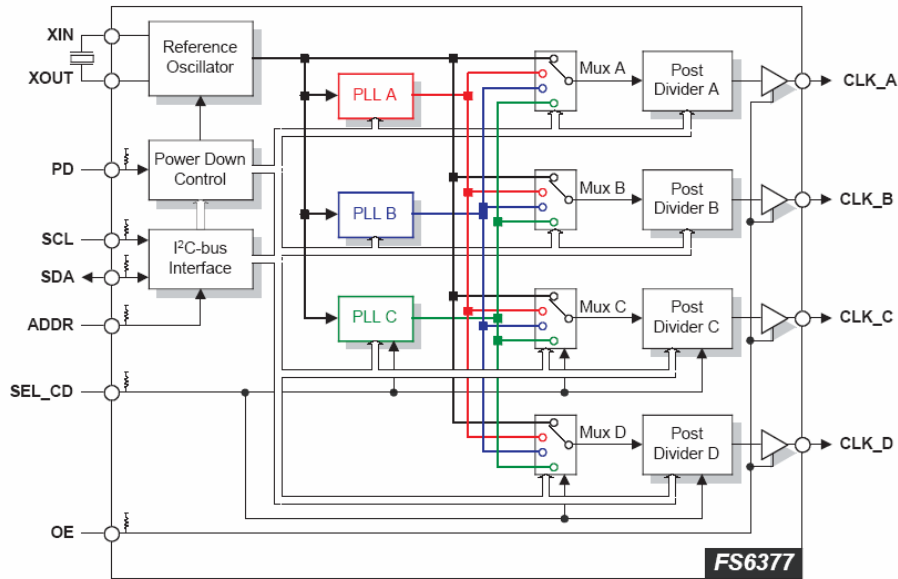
XIN
XOUT
Reference Oscillator
PLL A
Mux A
Post Divider A
CLK_A
PD
Power Down Control
PLL B
Mux B
Post Divider B
CLK_B
SCL
SDA
I$^2$C-bus Interface
ADDR
PLL C
Mux C
Post Divider C
CLK_C
SEL_CD
Mux D
Post Divider D
CLK_D
OE
FS6377